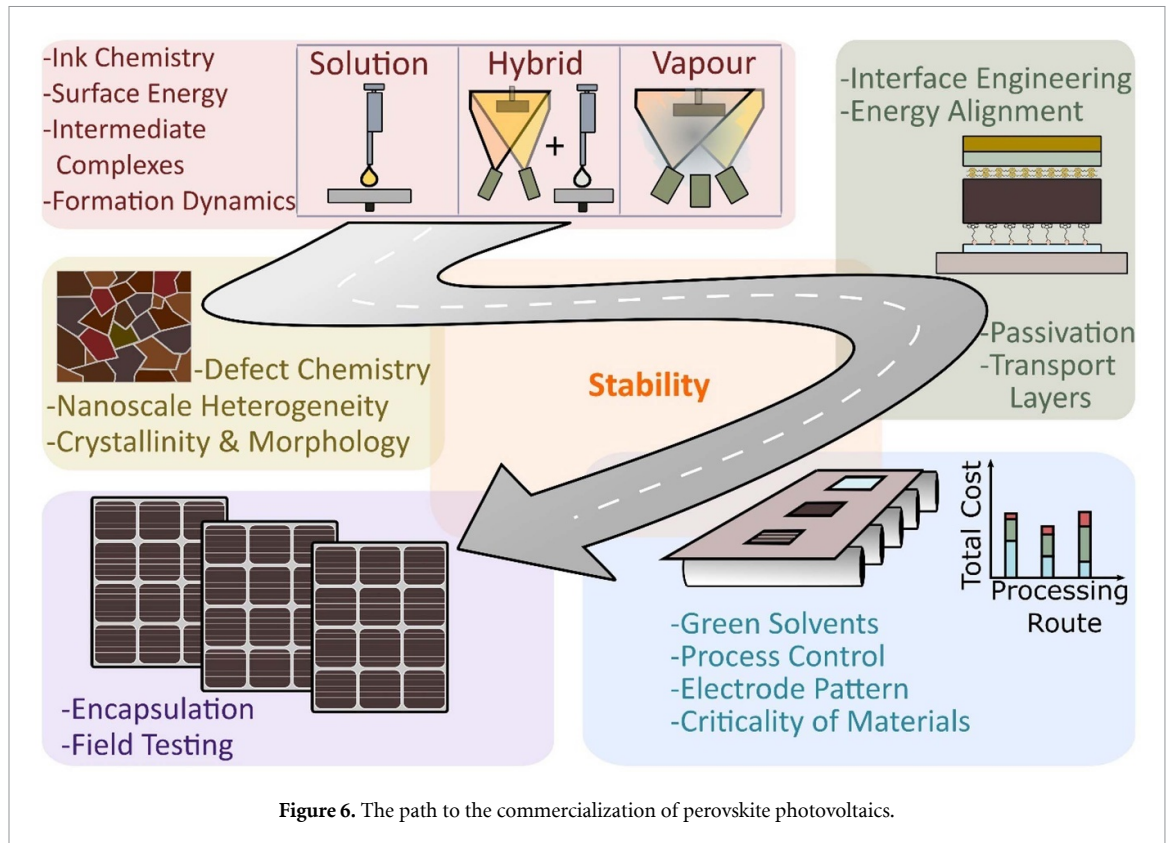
-Ink Chemistry
-Surface Energy
-Intermediate Complexes
-Formation Dynamics

Solution

Hybrid

+

Vapour

-Interface Engineering
-Energy Alignment

-Passivation
-Transport Layers

-Defect Chemistry
-Nanoscale Heterogeneity
-Crystallinity & Morphology

Stability

Total Cost

Processing Route

-Green Solvents
-Process Control
-Electrode Pattern
-Criticality of Materials

-Encapsulation
-Field Testing

**Figure 6.** The path to the commercialization of perovskite photovoltaics.